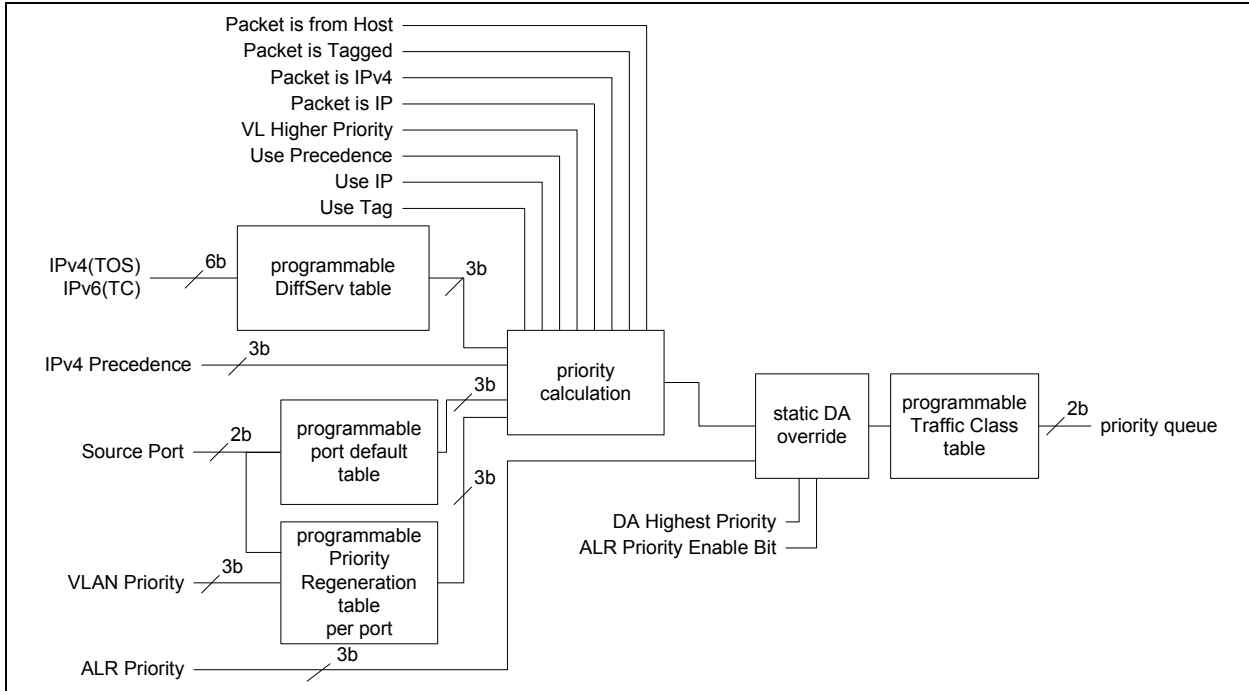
Packet is from Host
Packet is Tagged
Packet is IPv4
Packet is IP
VL Higher Priority
Use Precedence
Use IP
Use Tag

IPv4(TOS)
IPv6(TC)
6b
programmable DiffServ table
3b

IPv4 Precedence
3b

priority calculation

3b
Source Port
2b
programmable port default table

3b
programmable Priority Regeneration table per port
VLAN Priority
3b

ALR Priority
3b

static DA override
DA Highest Priority
ALR Priority Enable Bit

programmable Traffic Class table
2b
priority queue